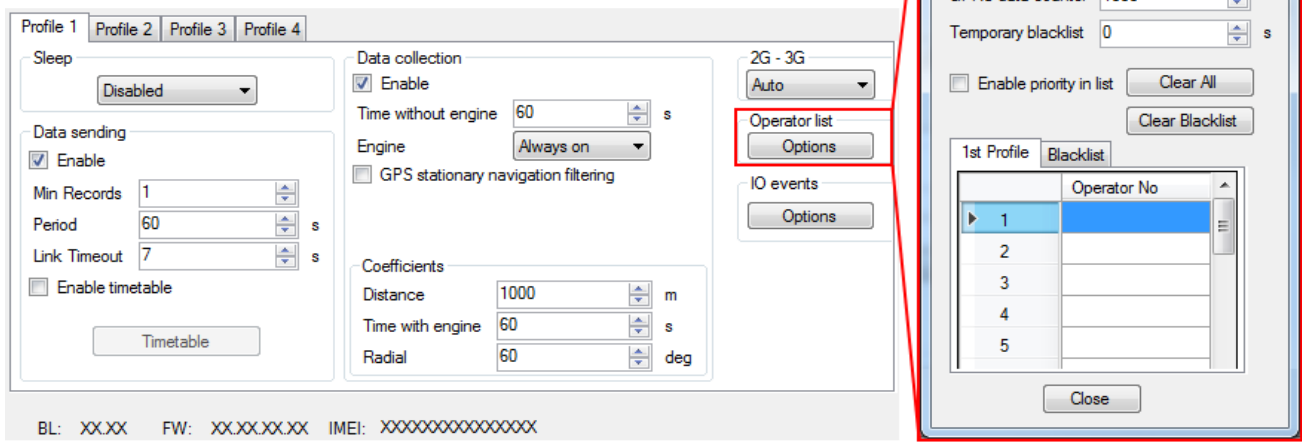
Profile 1 | Profile 2 | Profile 3 | Profile 4

Sleep
Disabled

Data sending
Enable
Min Records 1
Period 60 s
Link Timeout 7 s
Enable timetable
Timetable

Data collection
Enable
Time without engine 60 s
Engine Always on
GPS stationary navigation filtering

Coefficients
Distance 1000 m
Time with engine 60 s
Radial 60 deg

2G - 3G
Auto

Operator list
Options

IO events
Options

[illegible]
Temporary blacklist 0 s
Enable priority in list
Clear All
Clear Blacklist

1st Profile | Blacklist

| | Operator No |
|---|---|
| 1 | |
| 2 | |
| 3 | |
| 4 | |
| 5 | |

Close

BL: XX.XX FW: XX.XX.XX.XX IMEI: XXXXXXXXXXXXXXX